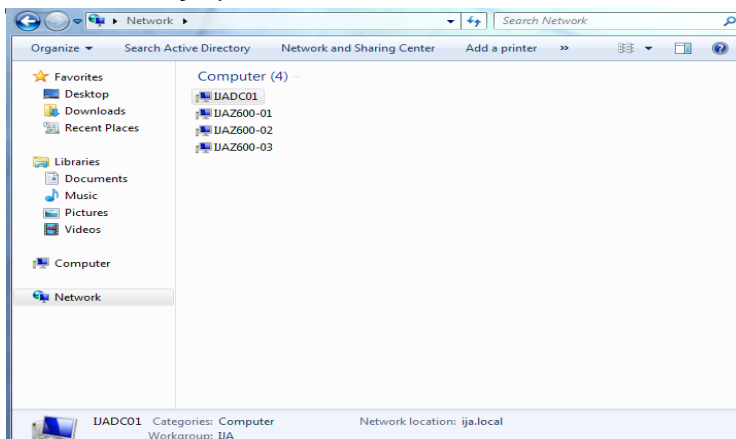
Network ▸

Search Network

Organize ▾ Search Active Directory Network and Sharing Center Add a printer »

Favorites
Desktop
Downloads
Recent Places

Libraries
Documents
Music
Pictures
Videos

Computer

Network

Computer (4)

IJADC01
IJAZ600-01
IJAZ600-02
IJAZ600-03

IJADC01 Categories: Computer Network location: ija.local
Workgroup: IJA